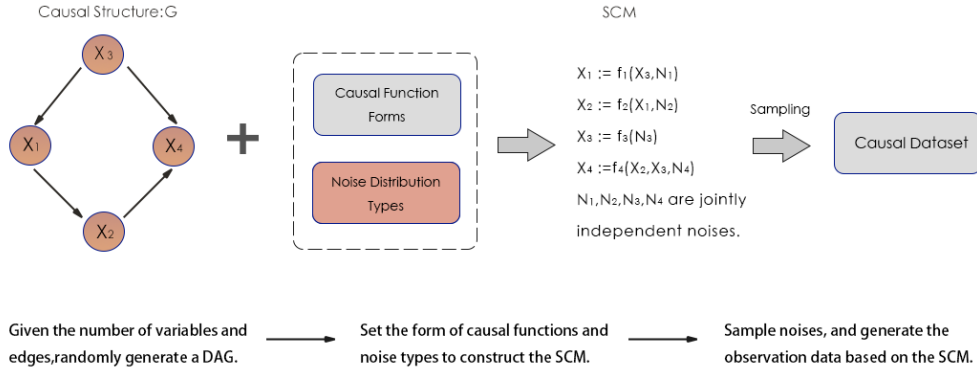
Causal Structure:G

$X_3$

$X_1$

$X_4$

$X_2$

+

Causal Function Forms

Noise Distribution Types

SCM

$X_1 := f_1(X_3,N_1)$

$X_2 := f_2(X_1,N_2)$

$X_3 := f_3(N_3)$

$X_4 := f_4(X_2,X_3,N_4)$

$N_1,N_2,N_3,N_4$ are jointly independent noises.

Sampling

Causal Dataset

Given the number of variables and edges,randomly generate a DAG.

Set the form of causal functions and noise types to construct the SCM.

Sample noises, and generate the observation data based on the SCM.